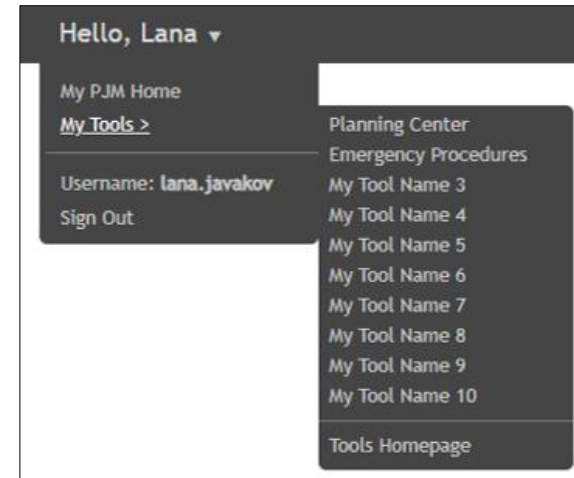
Hello, Lana ▾

My PJM Home
My Tools >

Username: **lana.javakov**
Sign Out

Planning Center
Emergency Procedures
My Tool Name 3
My Tool Name 4
My Tool Name 5
My Tool Name 6
My Tool Name 7
My Tool Name 8
My Tool Name 9
My Tool Name 10

Tools Homepage